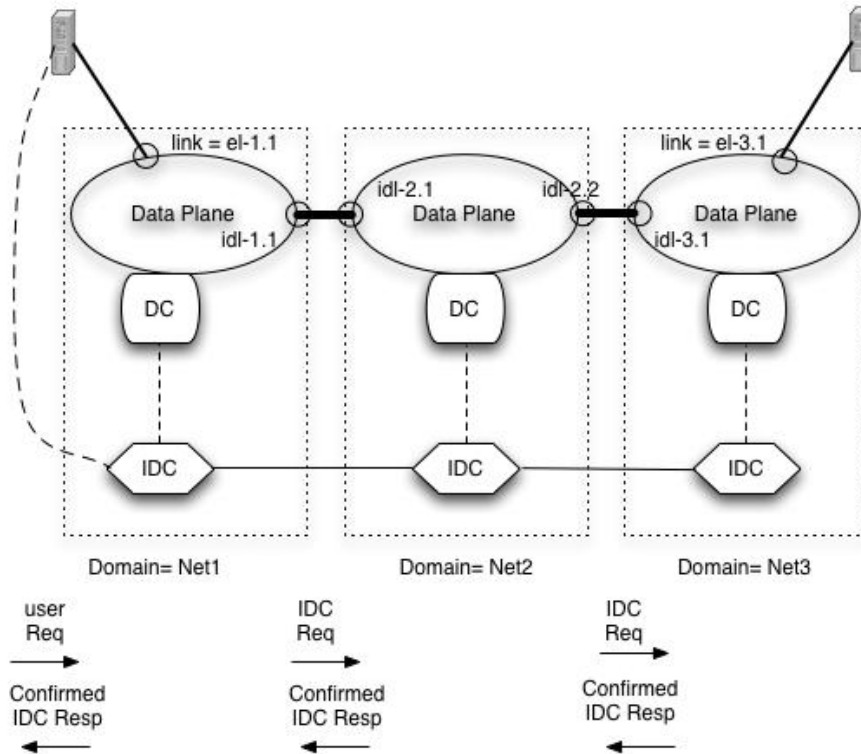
link = el-1.1

Data Plane

idl-1.1

DC

IDC

Domain= Net1

idl-2.1

idl-2.2

Data Plane

DC

IDC

Domain= Net2

link = el-3.1

Data Plane

idl-3.1

DC

IDC

Domain= Net3

user Req

Confirmed IDC Resp

IDC Req

Confirmed IDC Resp

IDC Req

Confirmed IDC Resp